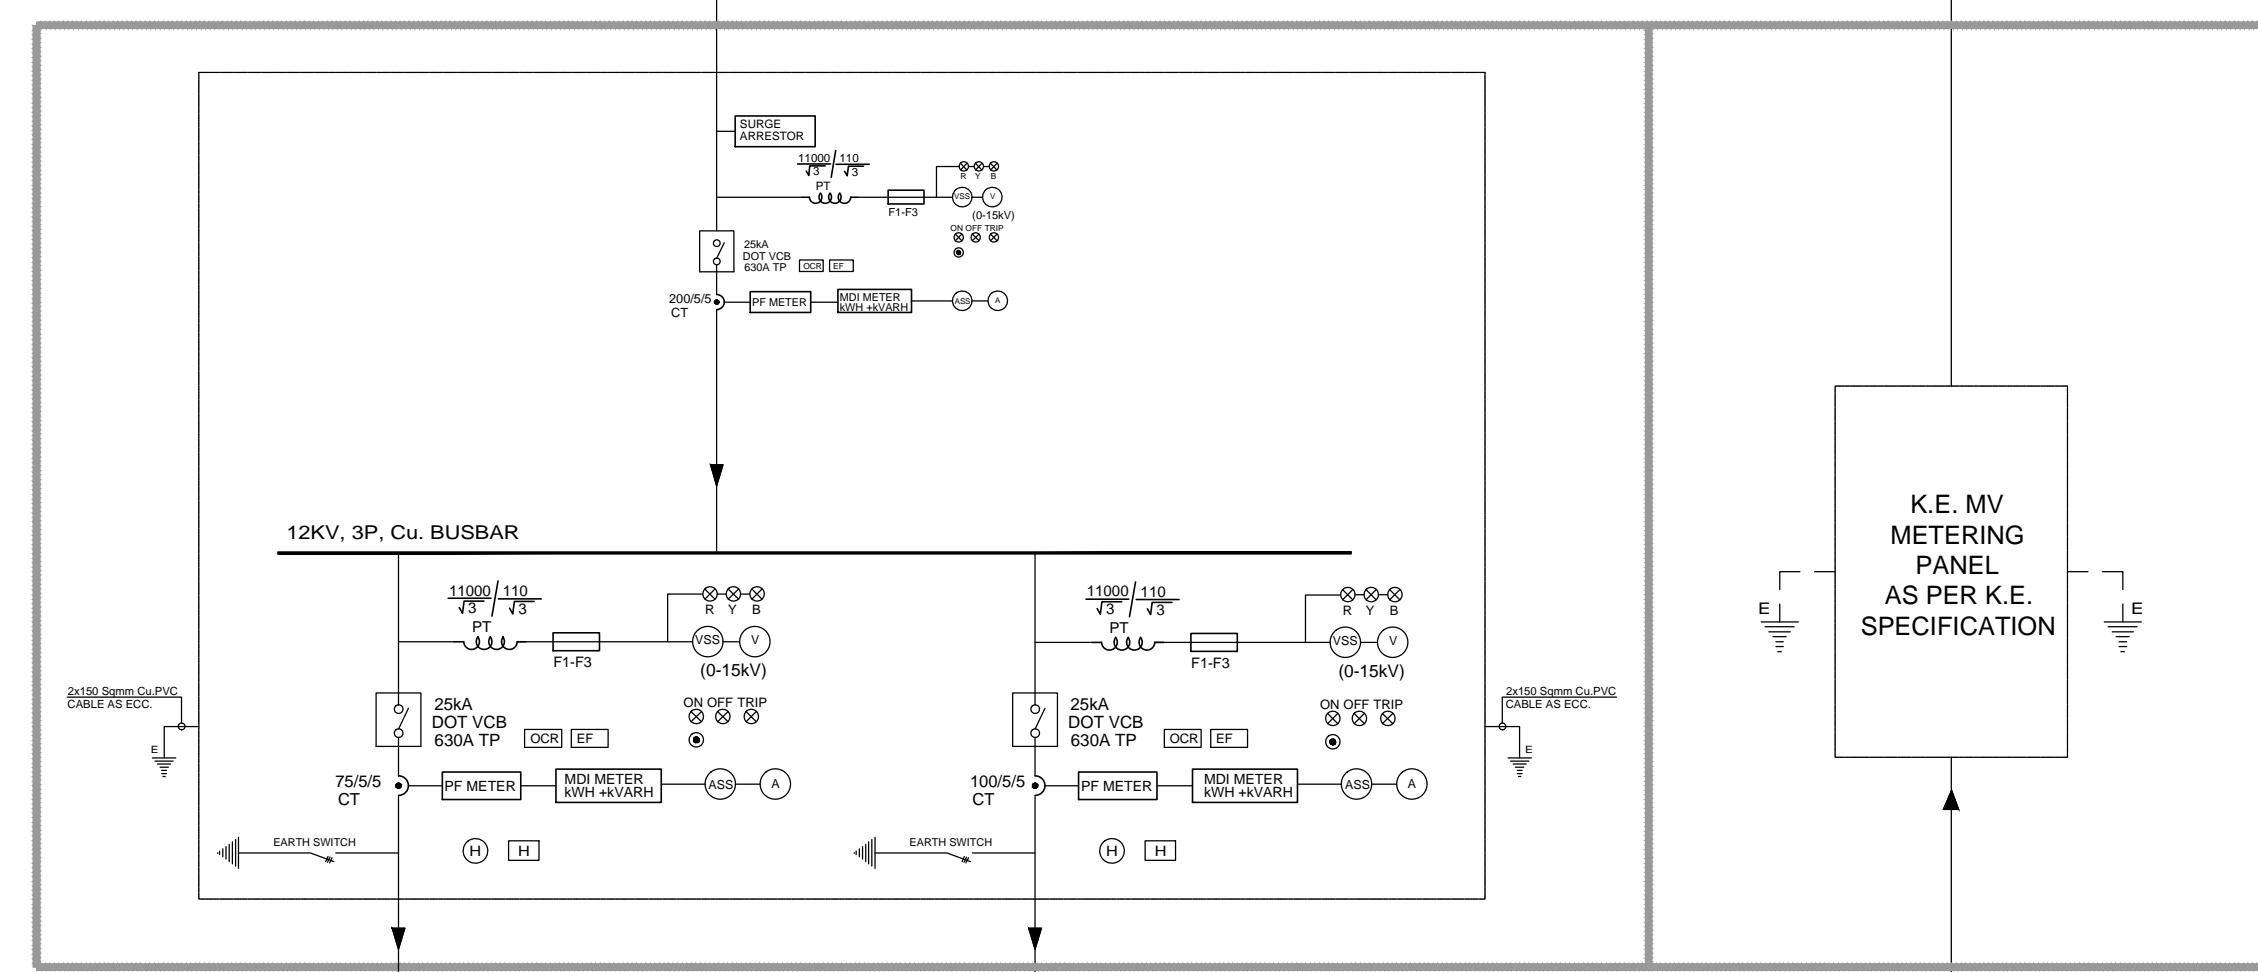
SURGE ARRESTOR

$\frac{11000}{\sqrt{3}} / \frac{110}{\sqrt{3}}$

PT

F1-F3

R Y B

VSS V

(0-15kV)

ON OFF TRIP

25kA
DOT VCB
630A TP

OCR EF

200/5/5
CT

PF METER

MDI METER
kWH +kVARH

ASS A

12KV, 3P, Cu. BUSBAR

$\frac{11000}{\sqrt{3}} / \frac{110}{\sqrt{3}}$

PT

F1-F3

R Y B

VSS V

(0-15kV)

ON OFF TRIP

25kA
DOT VCB
630A TP

OCR EF

75/5/5
CT

PF METER

MDI METER
kWH +kVARH

ASS A

EARTH SWITCH

H H

2x150 Sqmm Cu.PVC
CABLE AS ECC.

E

$\frac{11000}{\sqrt{3}} / \frac{110}{\sqrt{3}}$

PT

F1-F3

R Y B

VSS V

(0-15kV)

ON OFF TRIP

25kA
DOT VCB
630A TP

OCR EF

100/5/5
CT

PF METER

MDI METER
kWH +kVARH

ASS A

EARTH SWITCH

H H

2x150 Sqmm Cu.PVC
CABLE AS ECC.

E

K.E. MV
METERING
PANEL
AS PER K.E.
SPECIFICATION

E

E